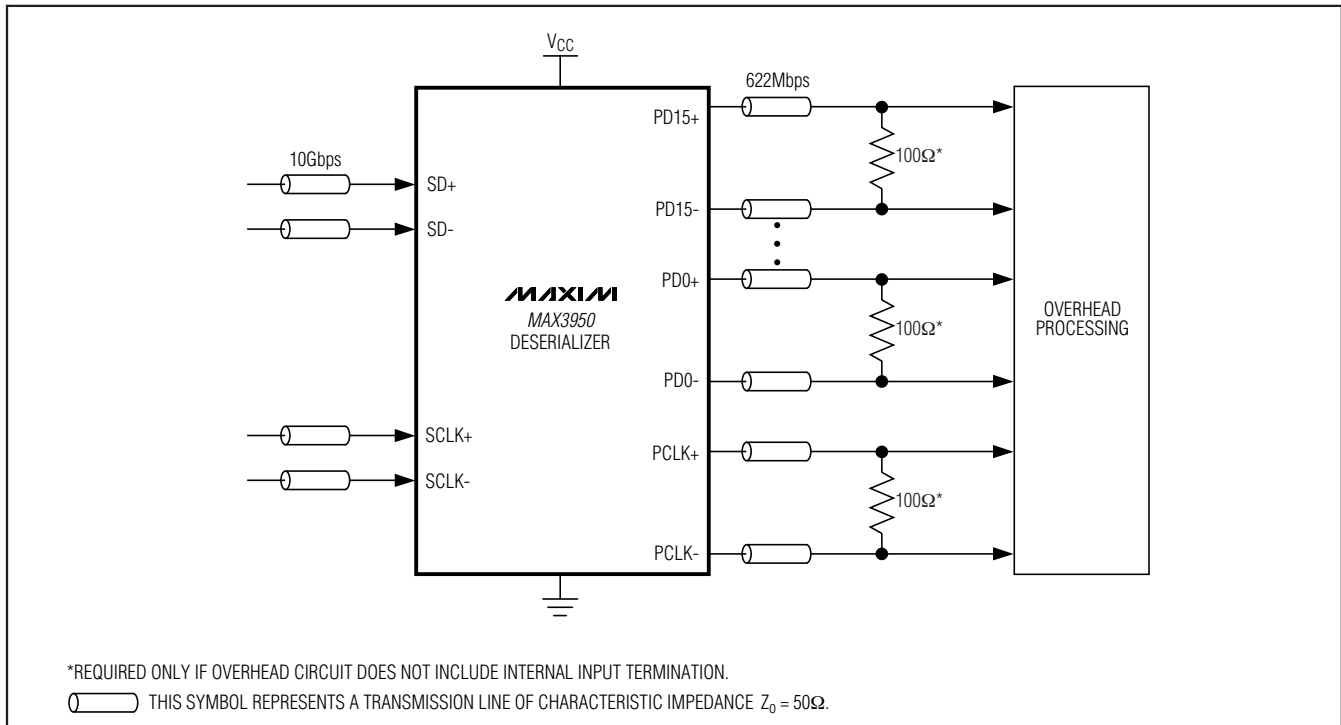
$V_{CC}$

10Gbps

SD+

SD-

SCLK+

SCLK-

MAXIM
MAX3950
DESERIALIZER

622Mbps

PD15+

$100\Omega$*

PD15-

PD0+

$100\Omega$*

PD0-

PCLK+

$100\Omega$*

PCLK-

OVERHEAD PROCESSING

*REQUIRED ONLY IF OVERHEAD CIRCUIT DOES NOT INCLUDE INTERNAL INPUT TERMINATION.

THIS SYMBOL REPRESENTS A TRANSMISSION LINE OF CHARACTERISTIC IMPEDANCE $Z_0 = 50\Omega$.